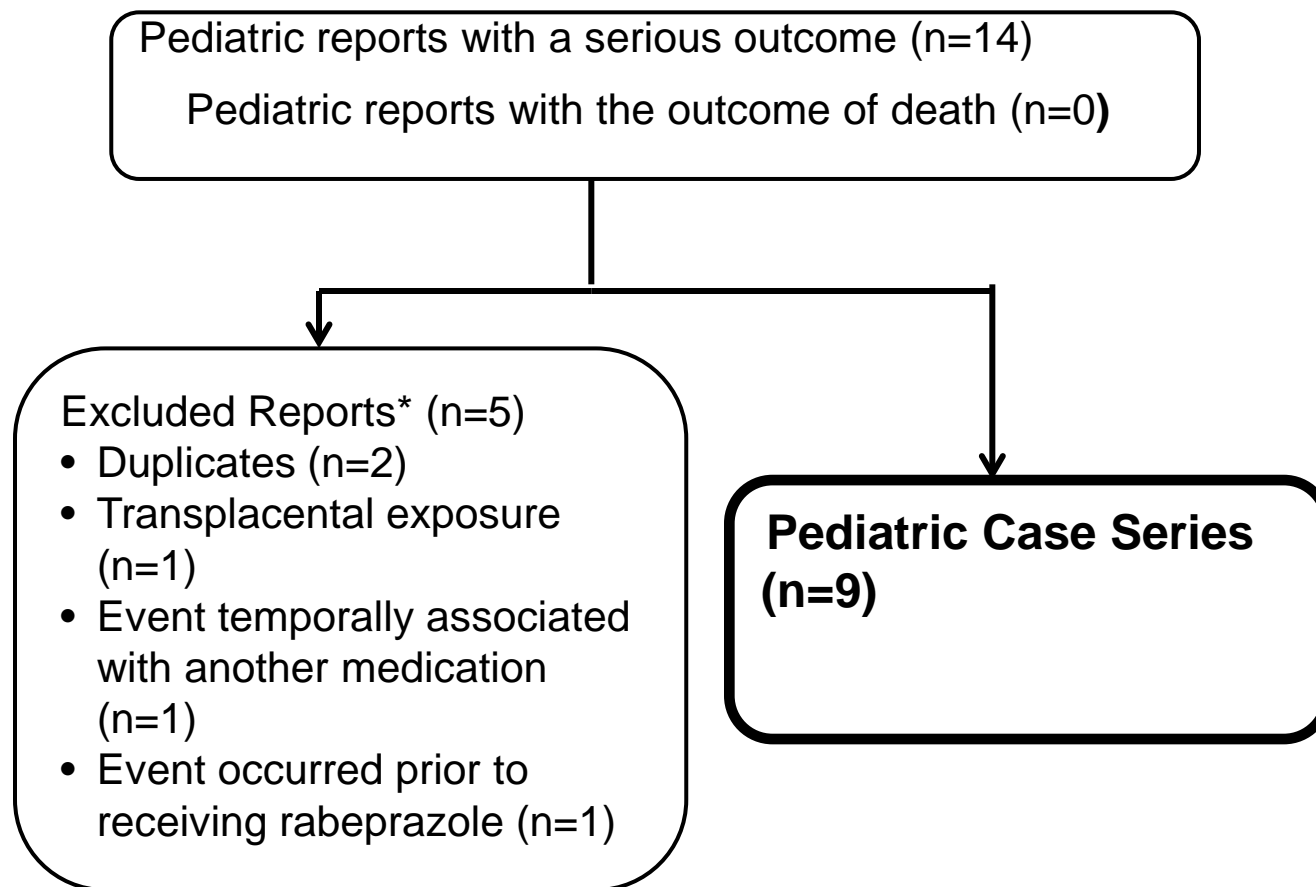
Pediatric reports with a serious outcome (n=14)

Pediatric reports with the outcome of death (n=0)

Excluded Reports* (n=5)
• Duplicates (n=2)
• Transplacental exposure (n=1)
• Event temporally associated with another medication (n=1)
• Event occurred prior to receiving rabeprazole (n=1)

Pediatric Case Series (n=9)